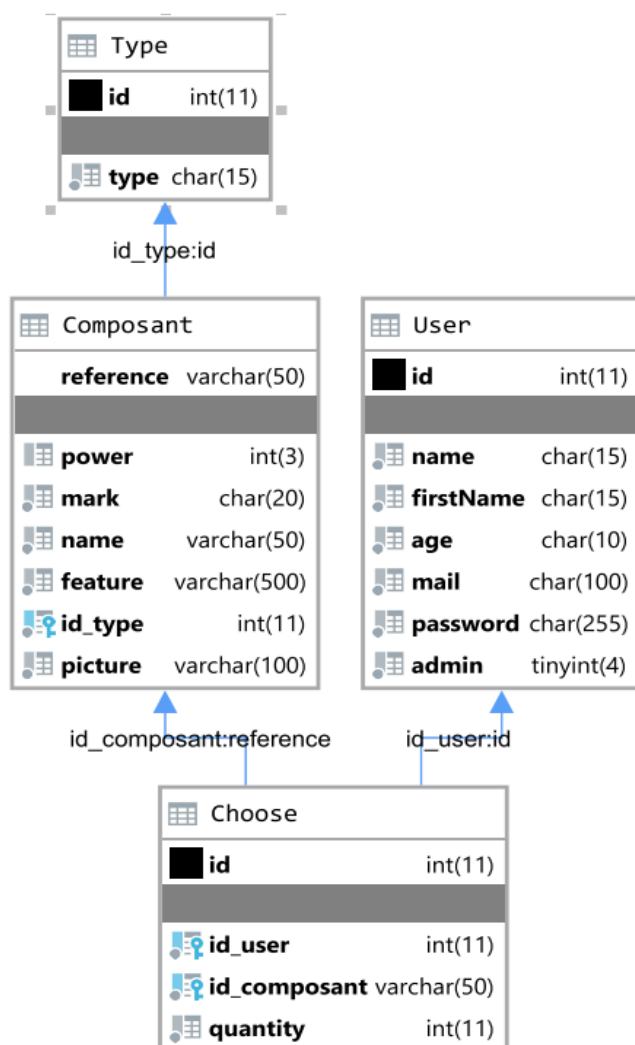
Type

| id | int(11) |
|---|---|
| type | char(15) |

id_type:id

Composant

| reference | varchar(50) |
|---|---|
| power | int(3) |
| mark | char(20) |
| name | varchar(50) |
| feature | varchar(500) |
| id_type | int(11) |
| picture | varchar(100) |

User

| id | int(11) |
|---|---|
| name | char(15) |
| firstName | char(15) |
| age | char(10) |
| mail | char(100) |
| password | char(255) |
| admin | tinyint(4) |

id_composant:reference

id_user:id

Choose

| id | int(11) |
|---|---|
| id_user | int(11) |
| id_composant | varchar(50) |
| quantity | int(11) |